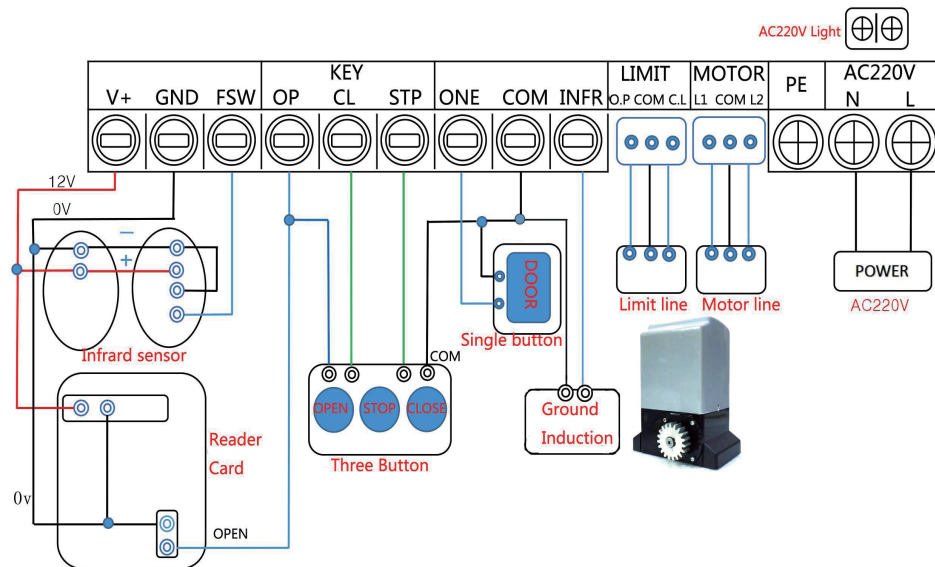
AC220V Light

V+ GND FSW
KEY
OP CL STP
ONE COM INFR
LIMIT
O.P COM C.L
MOTOR
L1 COM L2
PE
AC220V
N L

12V
0V
−
+
Infrared sensor

Reader Card

0v
OPEN

OPEN STOP CLOSE
COM
Three Button

DOOR
Single button

Ground Induction

Limit line
Motor line

POWER
AC220V